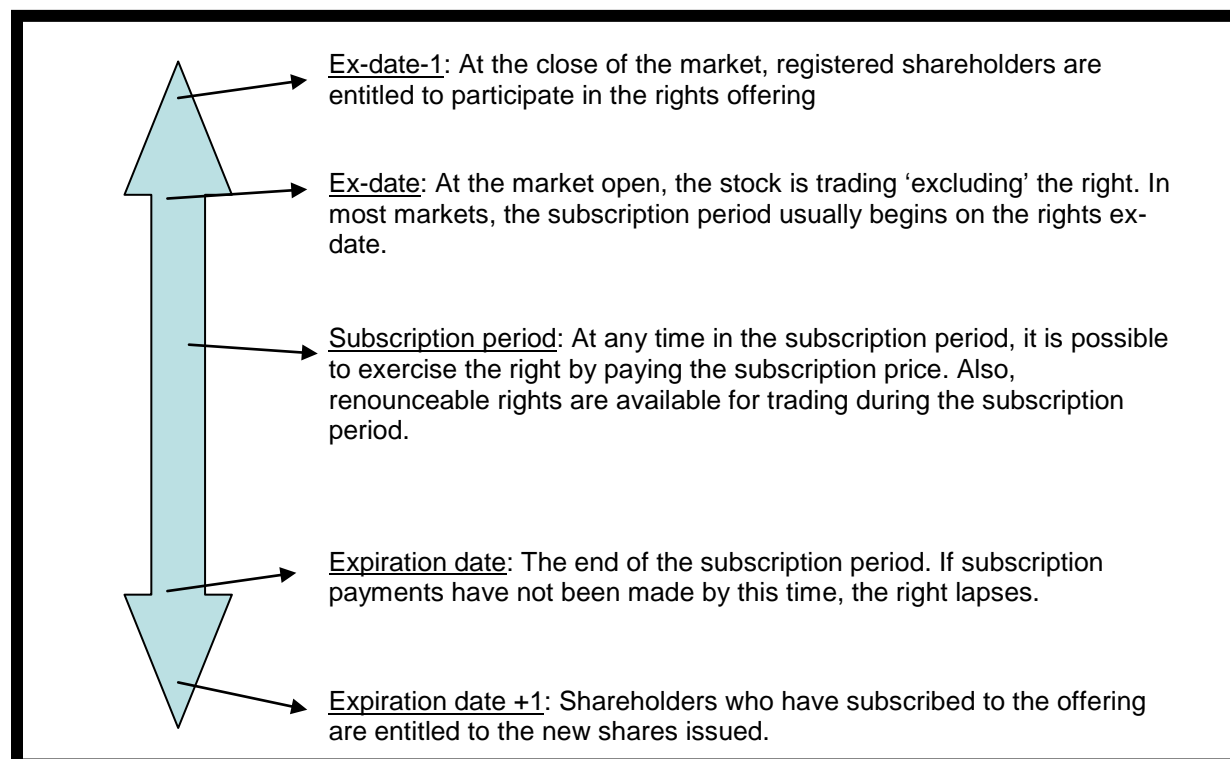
Ex-date-1: At the close of the market, registered shareholders are entitled to participate in the rights offering

Ex-date: At the market open, the stock is trading 'excluding' the right. In most markets, the subscription period usually begins on the rights ex-date.

Subscription period: At any time in the subscription period, it is possible to exercise the right by paying the subscription price. Also, renounceable rights are available for trading during the subscription period.

Expiration date: The end of the subscription period. If subscription payments have not been made by this time, the right lapses.

Expiration date +1: Shareholders who have subscribed to the offering are entitled to the new shares issued.